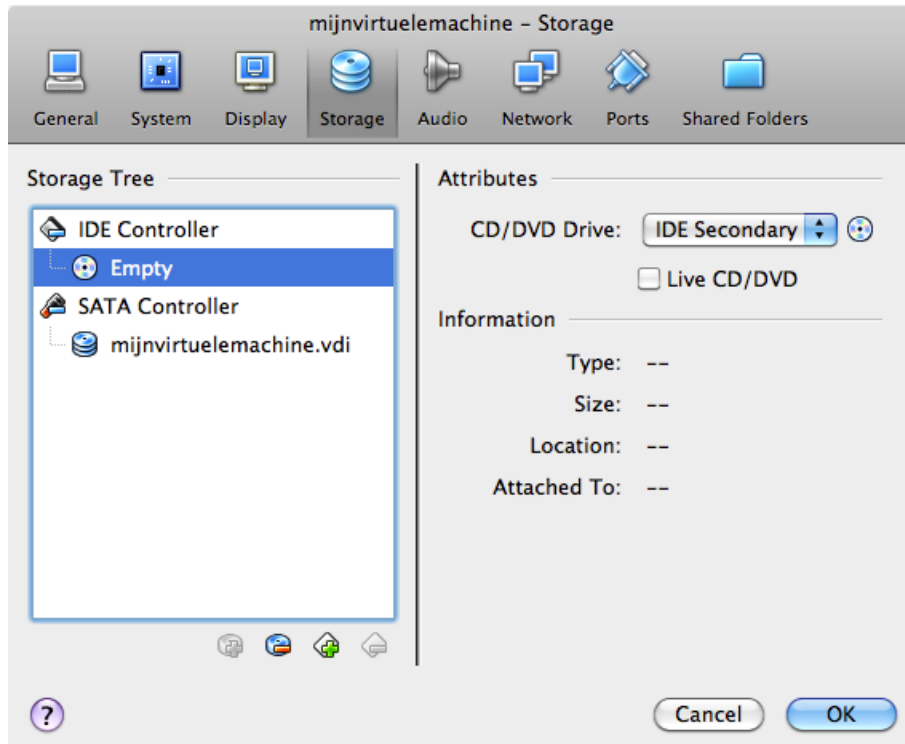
mijnvirtuelemachine – Storage

General System Display Storage Audio Network Ports Shared Folders

Storage Tree

IDE Controller
Empty
SATA Controller
mijnvirtuelemachine.vdi

Attributes

CD/DVD Drive: IDE Secondary

Live CD/DVD

Information

Type: --
Size: --
Location: --
Attached To: --

?

Cancel OK